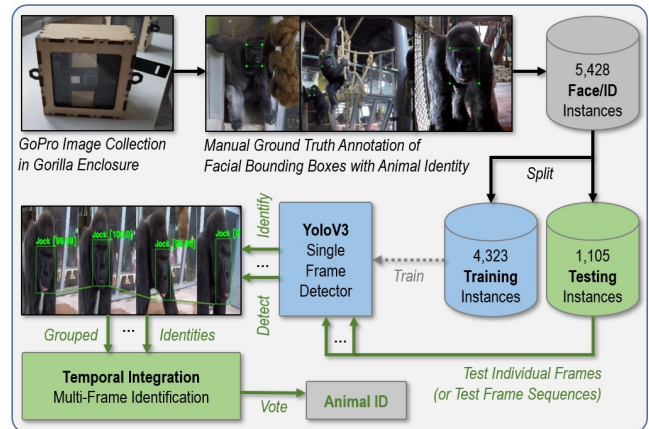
GoPro Image Collection in Gorilla Enclosure

Manual Ground Truth Annotation of Facial Bounding Boxes with Animal Identity

5,428
Face/ID
Instances

Split

Jock [99.9] Jock [100.0] Jock [98.9] Jock [99.9]

Identify

...

Detect

YoloV3
Single
Frame
Detector

Train

4,323
Training
Instances

1,105
Testing
Instances

Grouped ... Identities

...

Temporal Integration
Multi-Frame Identification

Vote

Animal ID

Test Individual Frames
(or Test Frame Sequences)